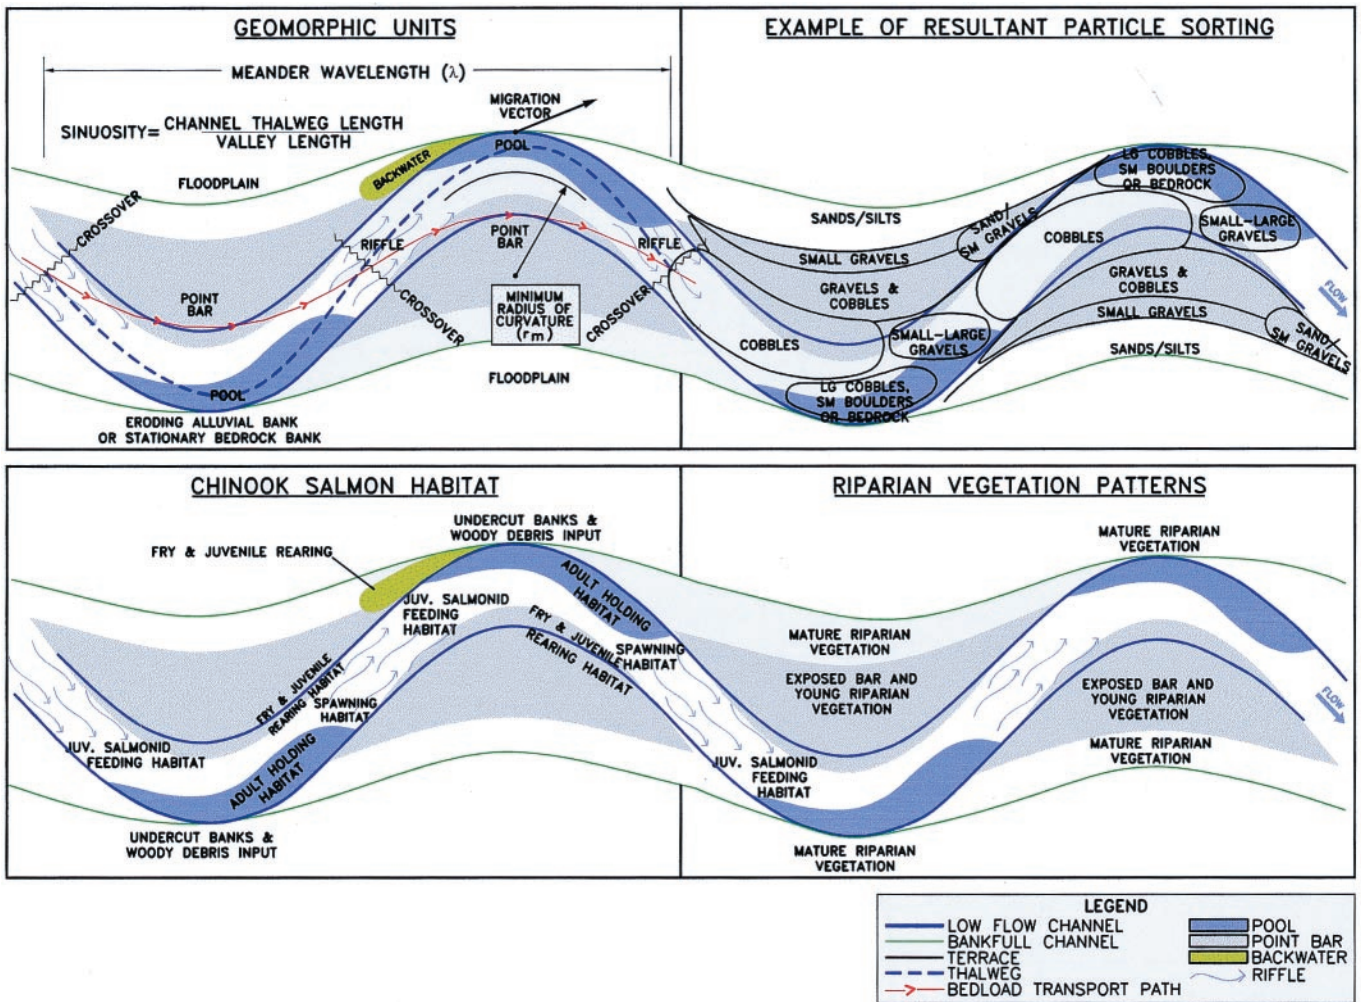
GEOMORPHIC UNITS

MEANDER WAVELENGTH (λ)

SINUOSITY= $\frac{\text{CHANNEL THALWEG LENGTH}}{\text{VALLEY LENGTH}}$

MIGRATION VECTOR

POOL

BACKWATER

FLOODPLAIN

CROSSOVER

RIFFLE

POINT BAR

RIFFLE

POINT BAR

MINIMUM RADIUS OF CURVATURE (rm)

CROSSOVER

CROSSOVER

POOL

FLOODPLAIN

ERODING ALLUVIAL BANK OR STATIONARY BEDROCK BANK

EXAMPLE OF RESULTANT PARTICLE SORTING

LG COBBLES, SM BOULDERS OR BEDROCK

SANDS/SILTS

SAND/ SM GRAVELS

COBBLES

SMALL-LARGE GRAVELS

SMALL GRAVELS

GRAVELS & COBBLES

GRAVELS & COBBLES

SMALL GRAVELS

FLOW

SAND/ SM GRAVELS

COBBLES

SMALL-LARGE GRAVELS

SANDS/SILTS

LG COBBLES, SM BOULDERS OR BEDROCK

CHINOOK SALMON HABITAT

UNDERCUT BANKS & WOODY DEBRIS INPUT

FRY & JUVENILE REARING

JUV. SALMONID FEEDING HABITAT

ADULT HOLDING HABITAT

FRY & JUVENILE REARING HABITAT

SPAWNING HABITAT

FRY & JUVENILE REARING HABITAT

SPAWNING HABITAT

JUV. SALMONID FEEDING HABITAT

ADULT HOLDING HABITAT

JUV. SALMONID FEEDING HABITAT

UNDERCUT BANKS & WOODY DEBRIS INPUT

RIPARIAN VEGETATION PATTERNS

MATURE RIPARIAN VEGETATION

MATURE RIPARIAN VEGETATION

EXPOSED BAR AND YOUNG RIPARIAN VEGETATION

EXPOSED BAR AND YOUNG RIPARIAN VEGETATION

FLOW

MATURE RIPARIAN VEGETATION

MATURE RIPARIAN VEGETATION

LEGEND
LOW FLOW CHANNEL
BANKFULL CHANNEL
TERRACE
THALWEG
BEDLOAD TRANSPORT PATH
POOL
POINT BAR
BACKWATER
RIFFLE